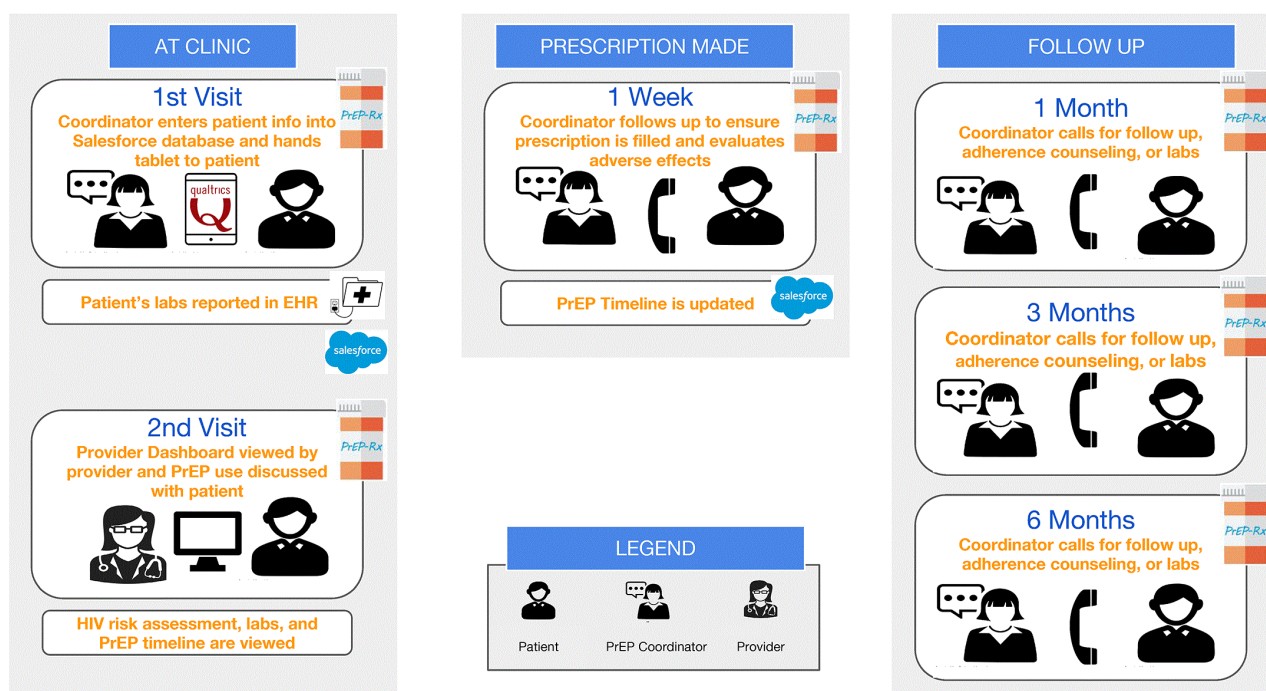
AT CLINIC

1st Visit
Coordinator enters patient info into Salesforce database and hands tablet to patient

PrEP-Rx

qualtrics

Patient's labs reported in EHR

salesforce

2nd Visit
Provider Dashboard viewed by provider and PrEP use discussed with patient

PrEP-Rx

HIV risk assessment, labs, and PrEP timeline are viewed

PRESCRIPTION MADE

1 Week
Coordinator follows up to ensure prescription is filled and evaluates adverse effects

PrEP-Rx

PrEP Timeline is updated

salesforce

LEGEND

Patient

PrEP Coordinator

Provider

FOLLOW UP

1 Month
Coordinator calls for follow up, adherence counseling, or labs

PrEP-Rx

3 Months
Coordinator calls for follow up, adherence counseling, or labs

PrEP-Rx

6 Months
Coordinator calls for follow up, adherence counseling, or labs

PrEP-Rx